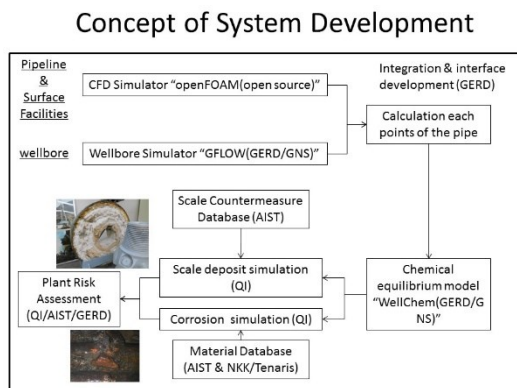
Concept of System Development

Pipeline & Surface Facilities

CFD Simulator "openFOAM(open source)"

Integration & interface development (GERD)

Calculation each points of the pipe

wellbore

Wellbore Simulator "GFLOW(GERD/GNS)"

Scale Countermeasure Database (AIST)

Plant Risk Assessment (QI/AIST/GERD)

Scale deposit simulation (QI)

Corrosion simulation (QI)

Chemical equilibrium model "WellChem(GERD/GNS)"

Material Database (AIST & NKK/Tenaris)